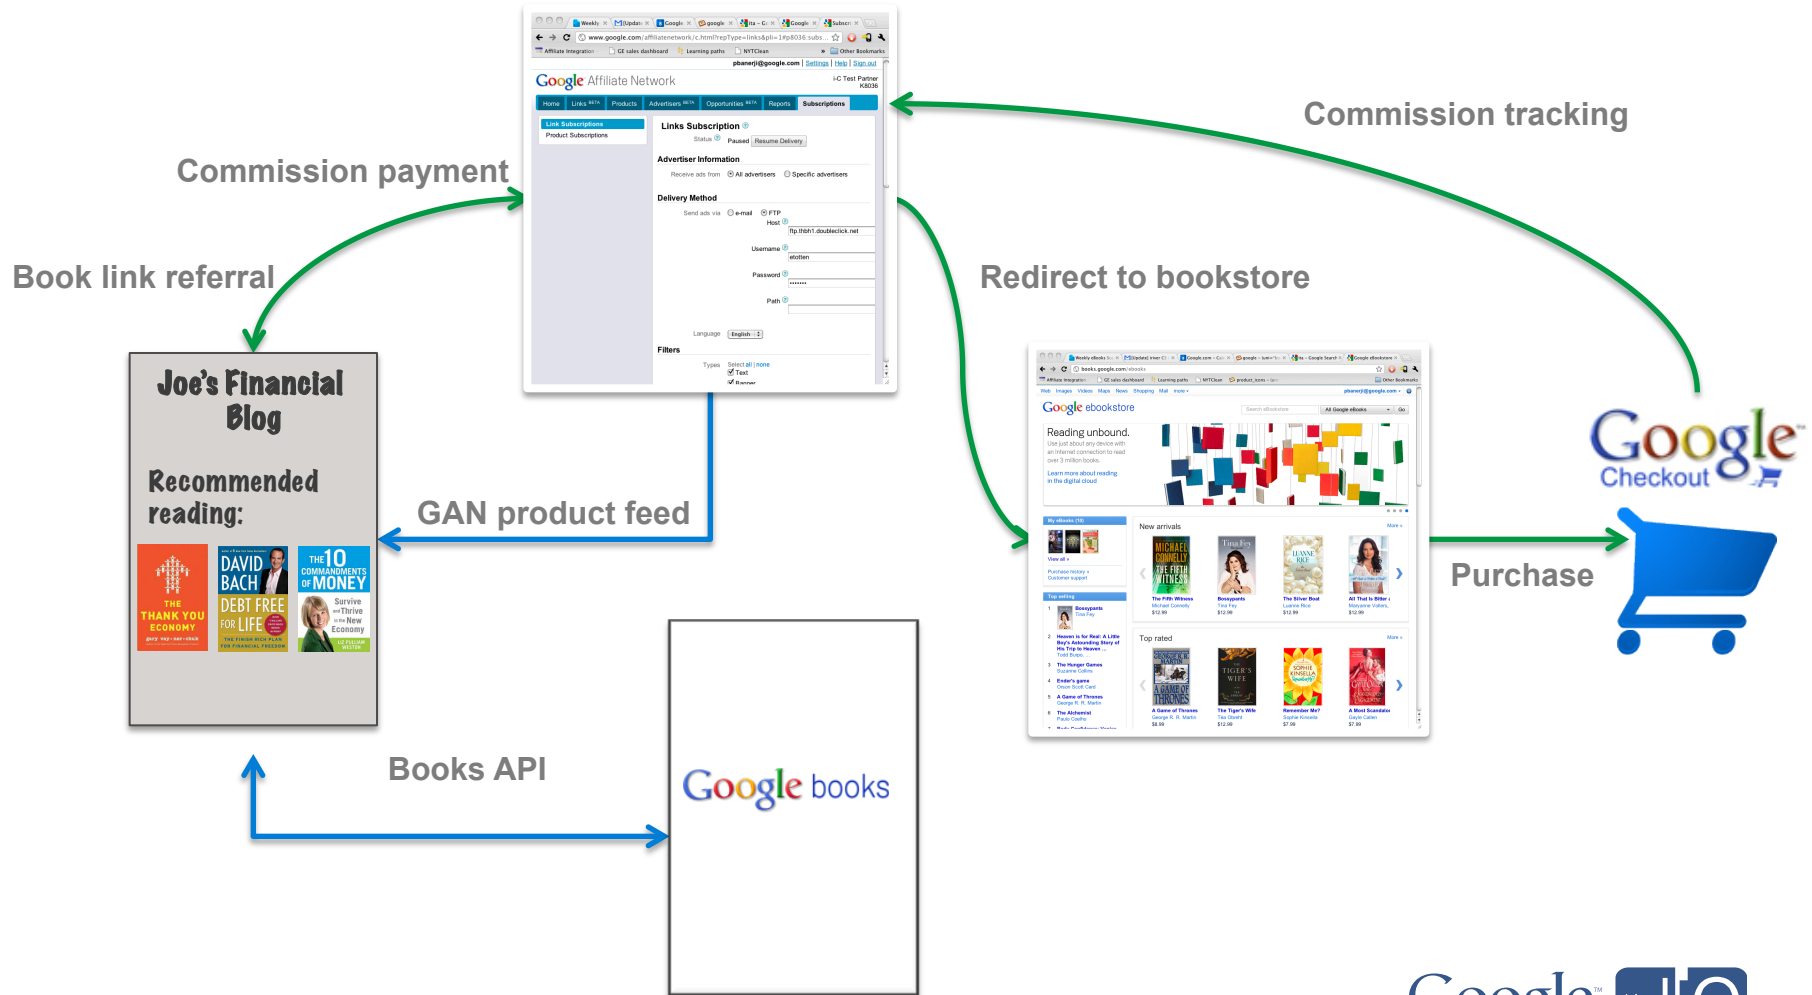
Commission tracking

Commission payment

Book link referral

Redirect to bookstore

Google Affiliate Network

Home | Links BETA | Products | Advertisers BETA | Opportunities BETA | Reports | Subscriptions

Link Subscriptions
Product Subscriptions

Links Subscription
Status Paused Resume Delivery

Advertiser Information
Receive ads from All advertisers Specific advertisers

Delivery Method
Send ads via e-mail FTP
Host ftp.thbh1.doubleclick.net
Username
Password
Path
Language English

Filters
Types Select all | none
Text
Banner

Joe's Financial Blog

Recommended reading:

THE THANK YOU ECONOMY

DAVID BACH DEBT FREE FOR LIFE

THE 10 COMMANDMENTS OF MONEY

GAN product feed

Google ebookstore

Reading unbound.

New arrivals

Top rated

Google Checkout

Purchase

Books API

Google books